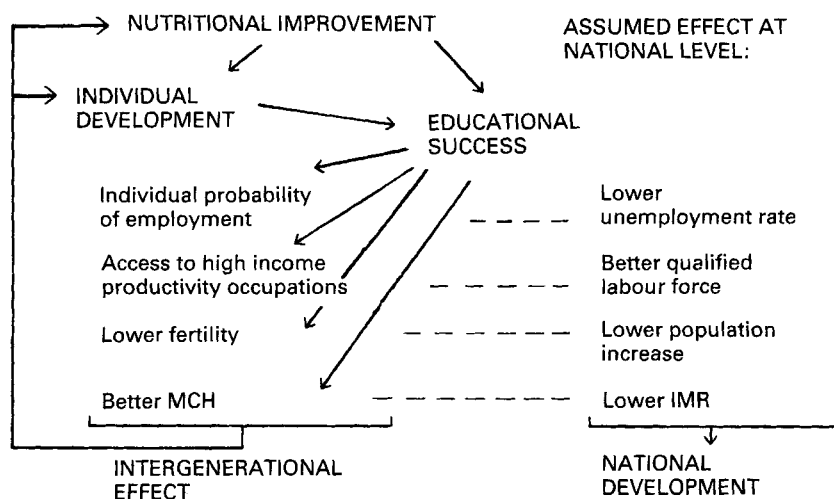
NUTRITIONAL IMPROVEMENT

ASSUMED EFFECT AT NATIONAL LEVEL:

INDIVIDUAL DEVELOPMENT

EDUCATIONAL SUCCESS

Individual probability of employment

Lower unemployment rate

Access to high income productivity occupations

Better qualified labour force

Lower fertility

Lower population increase

Better MCH

Lower IMR

INTERGENERATIONAL EFFECT

NATIONAL DEVELOPMENT